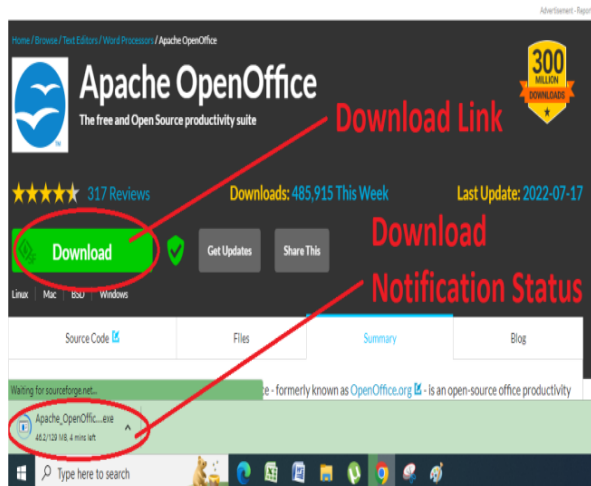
Advertisement - Report

Home / Browse / Text Editors / Word Processors / Apache OpenOffice

Apache OpenOffice

The free and Open Source productivity suite

300 MILLION DOWNLOADS

Download Link

317 Reviews

Downloads: 485,915 This Week

Last Update: 2022-07-17

Download

Get Updates

Share This

Download Notification Status

Linux | Mac | BSD | Windows

Source Code

Files

Summary

Blog

Waiting for sourceforge.net...

- formerly known as OpenOffice.org - is an open-source office productivity

Apache_OpenOffic....exe
48.2/139 MB, 4 mins left

Type here to search